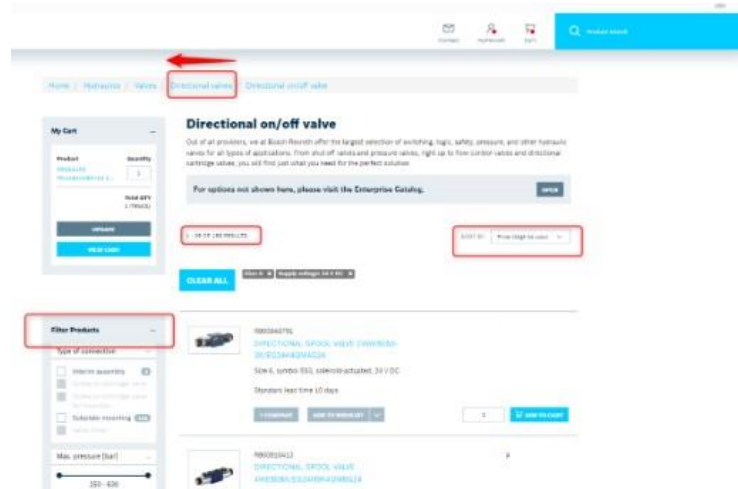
Contact

Product search

Home / Hydraulics / Valves / Directional valves / Directional on/off valve

My Cart

Product

Quantity

1

UPDATE

VIEW CART

Directional on/off valve

Out of all providers, we at Bosch Rexroth offer the largest selection of switching, logic, safety, pressure, and other hydraulic valves for all types of applications. From shut-off valves and pressure valves, right up to flow control valves and directional cartridge valves, you will find just what you need for the perfect solution.

For options not shown here, please visit the Enterprise Catalog.

OPEN

SORT BY

CLEAR ALL

Filter Products

Type of connection

Subplate mounting

Max. pressure [bar]

350 - 630

DIRECTIONAL SPOOL VALVE

Size 6, symbol E03, solenoid-actuated, 24 V DC

Standard lead time 10 days

COMPARE

ADD TO WISHLIST

1

ADD TO CART

DIRECTIONAL SPOOL VALVE